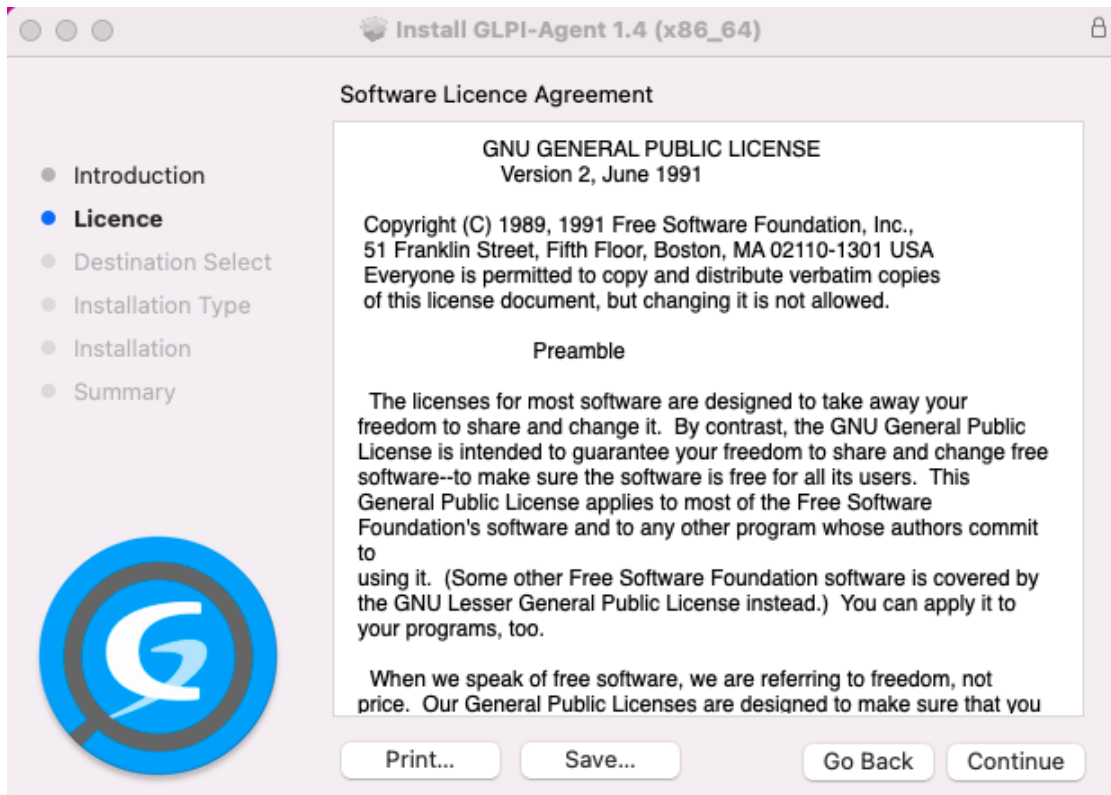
Install GLPI-Agent 1.4 (x86_64)

Software Licence Agreement

Introduction
Licence
Destination Select
Installation Type
Installation
Summary

GNU GENERAL PUBLIC LICENSE
Version 2, June 1991

Copyright (C) 1989, 1991 Free Software Foundation, Inc., 51 Franklin Street, Fifth Floor, Boston, MA 02110-1301 USA Everyone is permitted to copy and distribute verbatim copies of this license document, but changing it is not allowed.

Preamble

The licenses for most software are designed to take away your freedom to share and change it. By contrast, the GNU General Public License is intended to guarantee your freedom to share and change free software--to make sure the software is free for all its users. This General Public License applies to most of the Free Software Foundation's software and to any other program whose authors commit to
using it. (Some other Free Software Foundation software is covered by the GNU Lesser General Public License instead.) You can apply it to your programs, too.

When we speak of free software, we are referring to freedom, not price. Our General Public Licenses are designed to make sure that you

Print...
Save...
Go Back
Continue